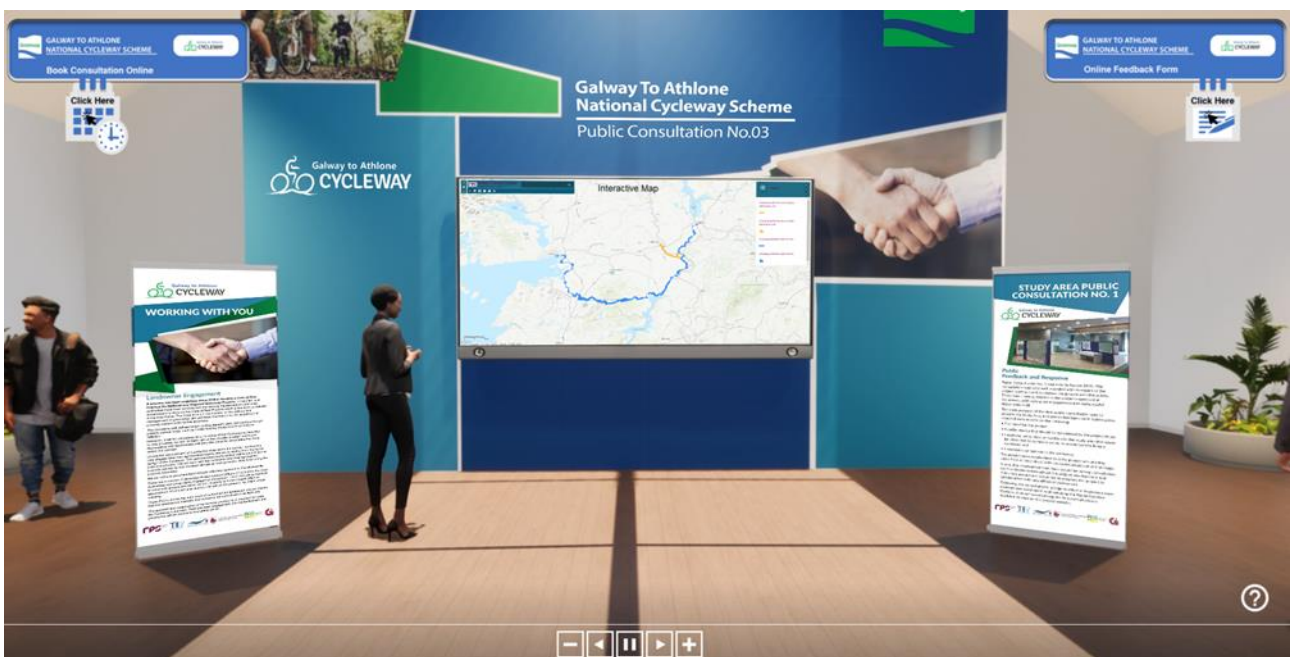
GALWAY TO ATHLONE NATIONAL CYCLEWAY SCHEME
CYCLEWAY
Book Consultation Online
Click Here

Galway To Athlone National Cycleway Scheme
Public Consultation No.03

Galway to Athlone CYCLEWAY

GALWAY TO ATHLONE NATIONAL CYCLEWAY SCHEME
CYCLEWAY
Online Feedback Form
Click Here

Interactive Map

Galway to Athlone CYCLEWAY
WORKING WITH YOU
Landowner Engagement
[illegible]

STUDY AREA PUBLIC CONSULTATION NO. 1
CYCLEWAY
Public Feedback and Response
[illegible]

?